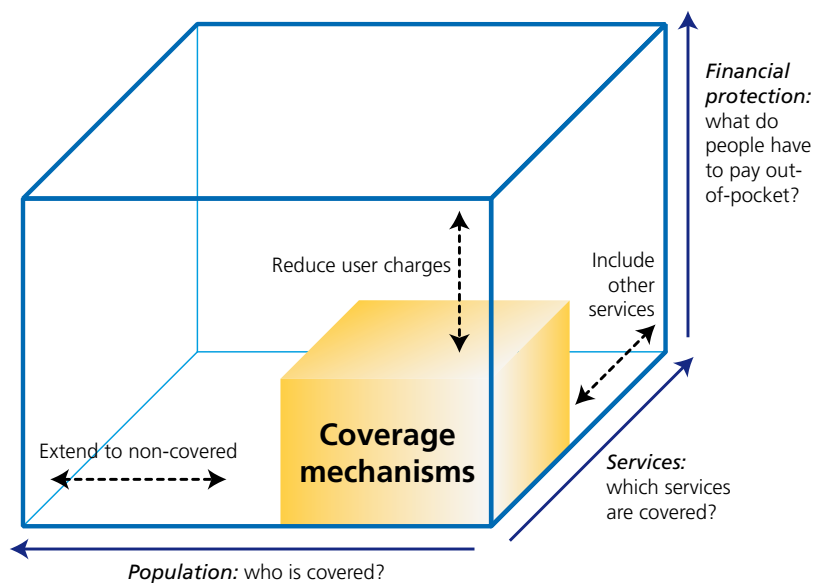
Financial protection: what do people have to pay out-of-pocket?

Reduce user charges

Include other services

Coverage mechanisms

Extend to non-covered

Services: which services are covered?

Population: who is covered?